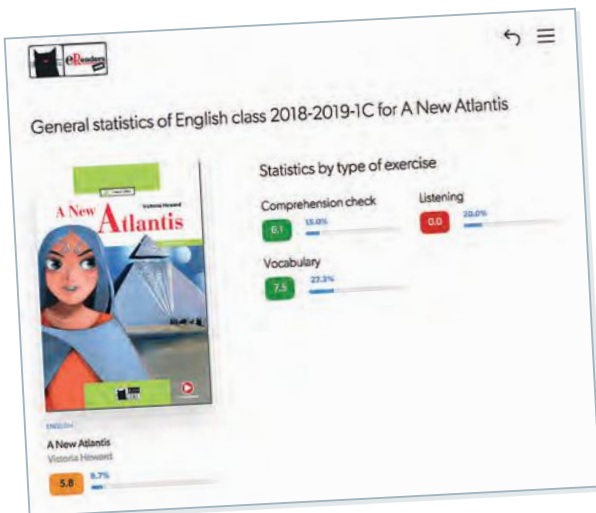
eReaders

General statistics of English class 2018-2019-1C for A New Atlantis

Victoria Heward

A New Atlantis

Statistics by type of exercise

Comprehension check

6.1 15.0%

Listening

0.0 20.0%

Vocabulary

7.5 27.3%

ENGLISH

A New Atlantis

Victoria Heward

5.8 9.7%